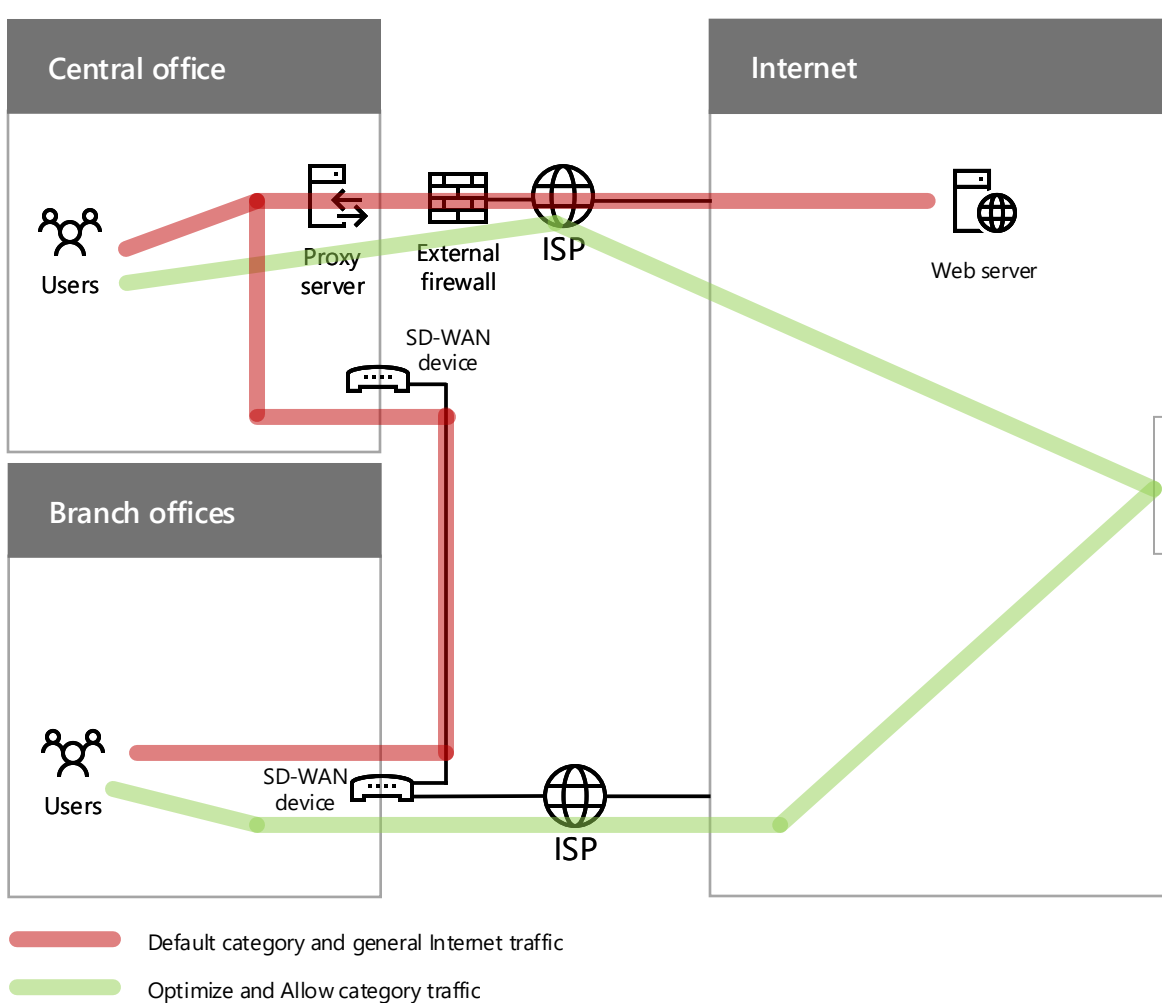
Central office

Internet

Users

Proxy server

External firewall

ISP

Web server

SD-WAN device

Branch offices

Users

SD-WAN device

ISP

Default category and general Internet traffic

Optimize and Allow category traffic